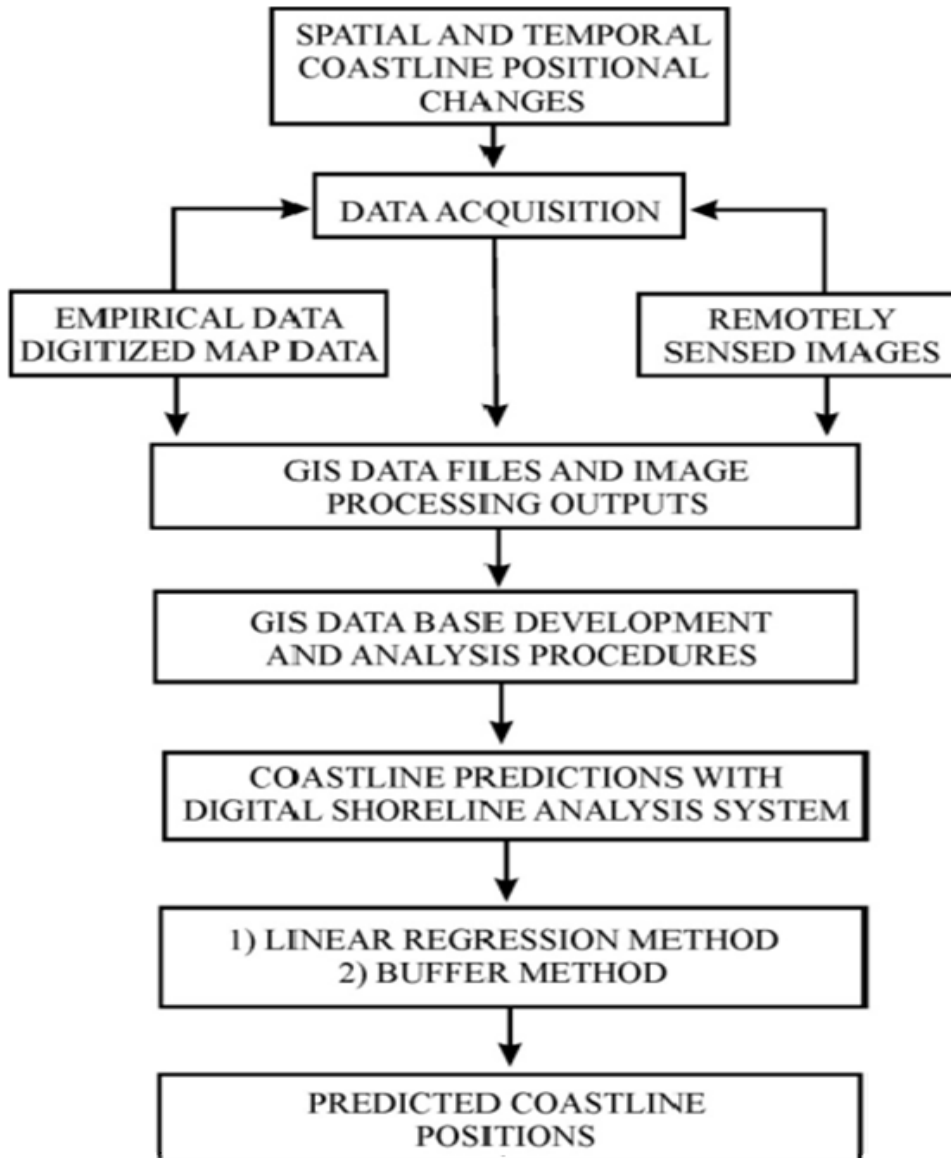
SPATIAL AND TEMPORAL COASTLINE POSITIONAL CHANGES

DATA ACQUISITION

EMPIRICAL DATA DIGITIZED MAP DATA

REMOTELY SENSED IMAGES

GIS DATA FILES AND IMAGE PROCESSING OUTPUTS

GIS DATA BASE DEVELOPMENT AND ANALYSIS PROCEDURES

COASTLINE PREDICTIONS WITH DIGITAL SHORELINE ANALYSIS SYSTEM

1) LINEAR REGRESSION METHOD
2) BUFFER METHOD

PREDICTED COASTLINE POSITIONS